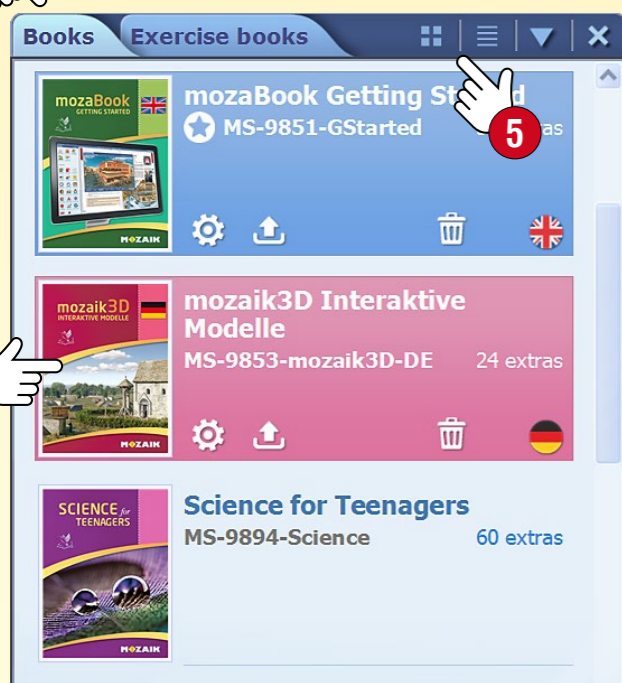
Books Exercise books

mozaBook GETTING STARTED

MOZAIK

mozaBook Getting St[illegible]

MS-9851-GStarted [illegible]as

5

mozaik3D INTERAKTIVE MODELLE

MOZAIK

mozaik3D Interaktive Modelle

MS-9853-mozaik3D-DE 24 extras

SCIENCE for TEENAGERS

MOZAIK

Science for Teenagers

MS-9894-Science 60 extras